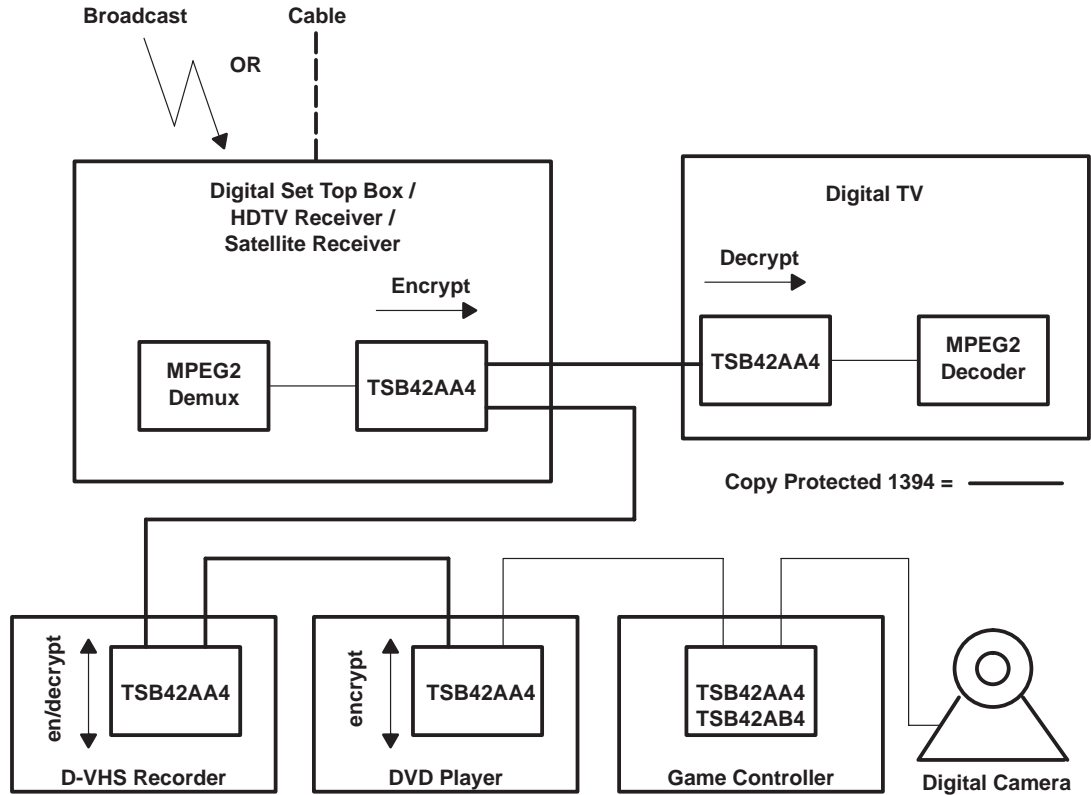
Broadcast
Cable
OR

Digital Set Top Box / HDTV Receiver / Satellite Receiver

Encrypt

MPEG2 Demux

TSB42AA4

Digital TV

Decrypt

TSB42AA4

MPEG2 Decoder

Copy Protected 1394 =

en/decrypt

TSB42AA4

D-VHS Recorder

encrypt

TSB42AA4

DVD Player

TSB42AA4
TSB42AB4

Game Controller

Digital Camera